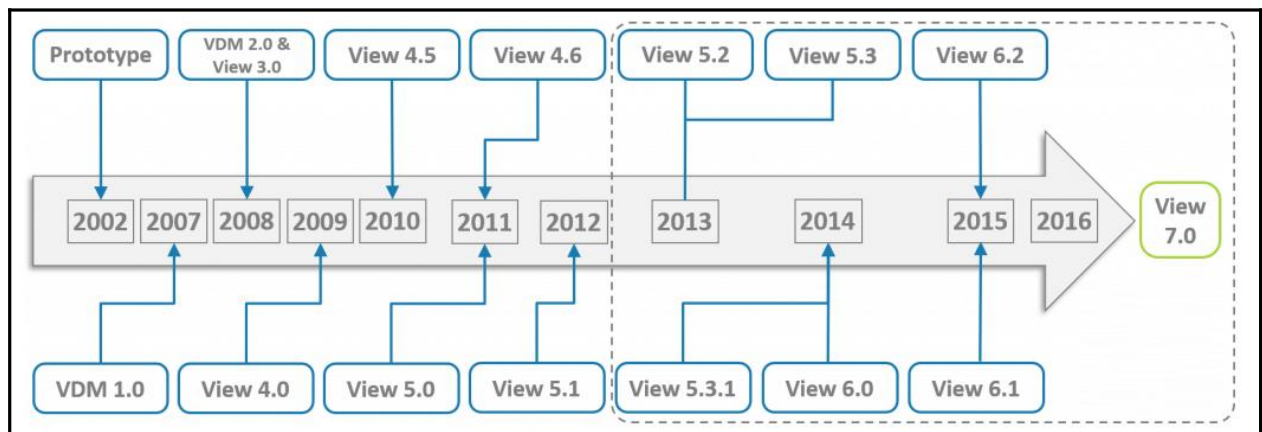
Prototype
VDM 2.0 & View 3.0
View 4.5
View 4.6
View 5.2
View 5.3
View 6.2

2002 2007 2008 2009 2010 2011 2012 2013 2014 2015 2016

View 7.0

VDM 1.0
View 4.0
View 5.0
View 5.1
View 5.3.1
View 6.0
View 6.1